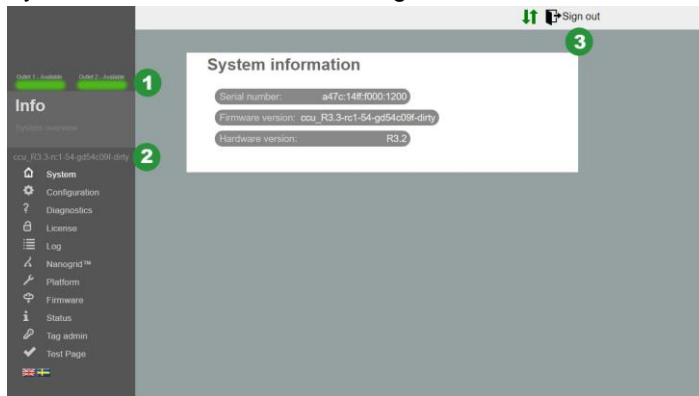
Sign out

3

Outlet 1 - Available

Outlet 2 - Available

1

Info

System overview

ccu_R3.3-rc1-54-gd54c09f-dirty

2

System
Configuration
Diagnostics
License
Log
Nanogrid™
Platform
Firmware
Status
Tag admin
Test Page

System information

Serial number: a47c:14ff:f000:1200

Firmware version: ccu_R3.3-rc1-54-gd54c09f-dirty

Hardware version: R3.2